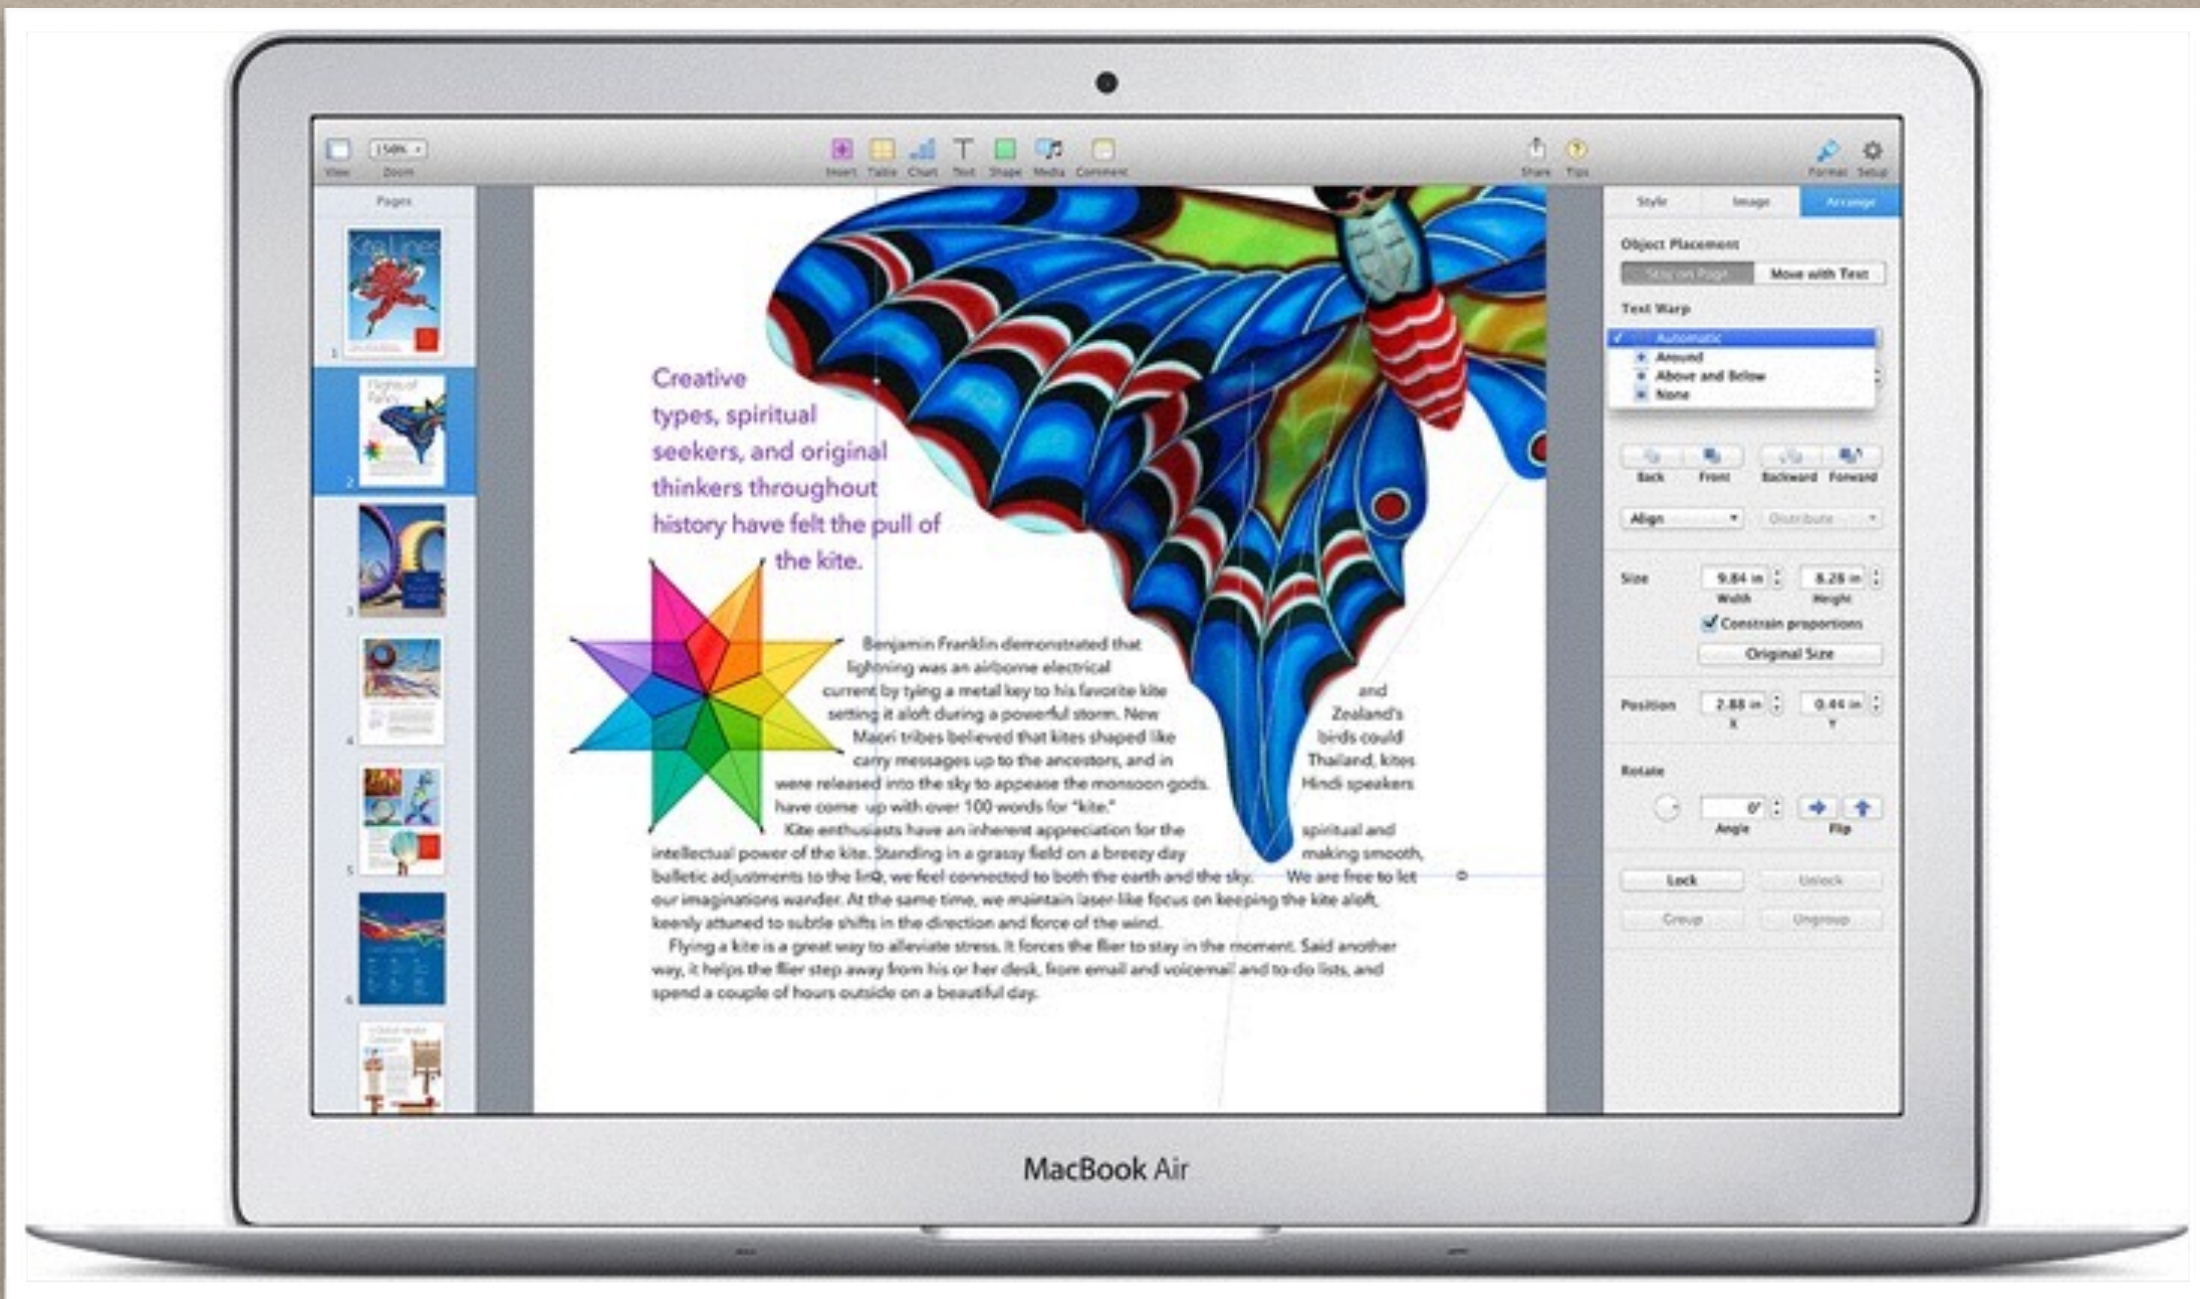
View 150% Zoom

Insert Table Chart Text Shape Media Comment

Share Tips

Format Setup

Pages

Kite Lines

Flights of Fancy

1 2 3 4 5 6

Style Image Arrange

Object Placement

Stay on Page Move with Text

Text Wrap

Automatic
Around
Above and Below
None

Back Front Backward Forward

Align Distribute

Size 9.84 in Width 8.28 in Height

Constrain proportions

Original Size

Position 2.88 in X 0.44 in Y

Rotate 0° Angle Flip

Lock Unlock

Group Ungroup

Creative types, spiritual seekers, and original thinkers throughout history have felt the pull of the kite.

Benjamin Franklin demonstrated that lightning was an airborne electrical current by tying a metal key to his favorite kite and setting it aloft during a powerful storm. New Zealand's Maori tribes believed that kites shaped like birds could carry messages up to the ancestors, and in Thailand, kites were released into the sky to appease the monsoon gods. Hindi speakers have come up with over 100 words for "kite."

Kite enthusiasts have an inherent appreciation for the spiritual and intellectual power of the kite. Standing in a grassy field on a breezy day making smooth, balletic adjustments to the line, we feel connected to both the earth and the sky. We are free to let our imaginations wander. At the same time, we maintain laser-like focus on keeping the kite aloft, keenly attuned to subtle shifts in the direction and force of the wind.

Flying a kite is a great way to alleviate stress. It forces the flier to stay in the moment. Said another way, it helps the flier step away from his or her desk, from email and voicemail and to-do lists, and spend a couple of hours outside on a beautiful day.

MacBook Air